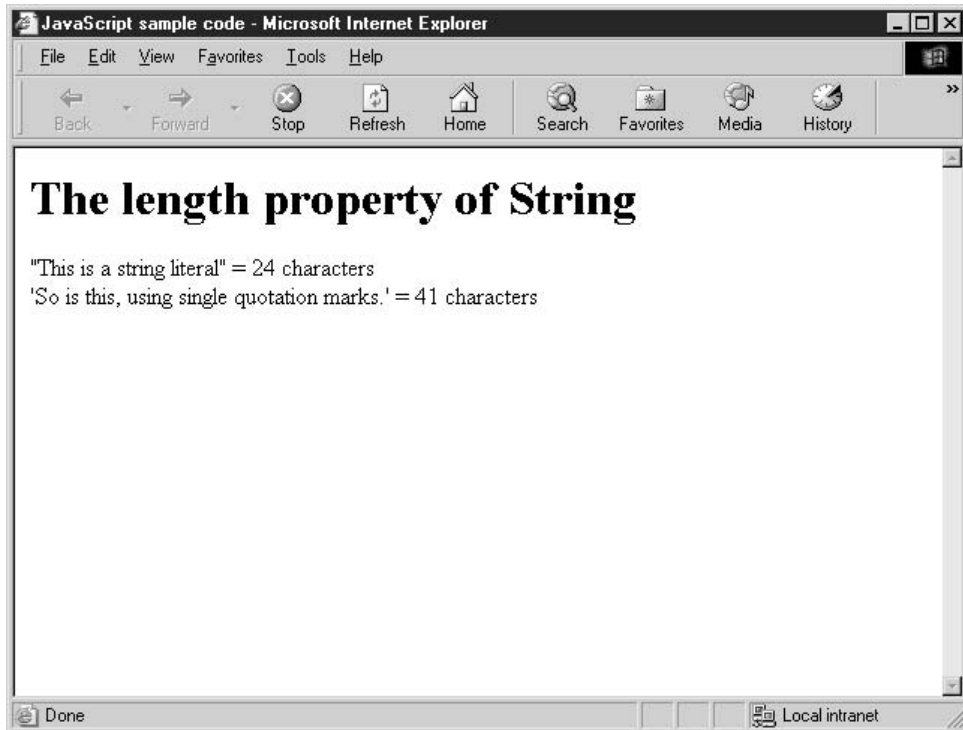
JavaScript sample code - Microsoft Internet Explorer

File Edit View Favorites Tools Help

Back Forward Stop Refresh Home Search Favorites Media History

# The length property of String

"This is a string literal" = 24 characters
'So is this, using single quotation marks.' = 41 characters

Done

Local intranet